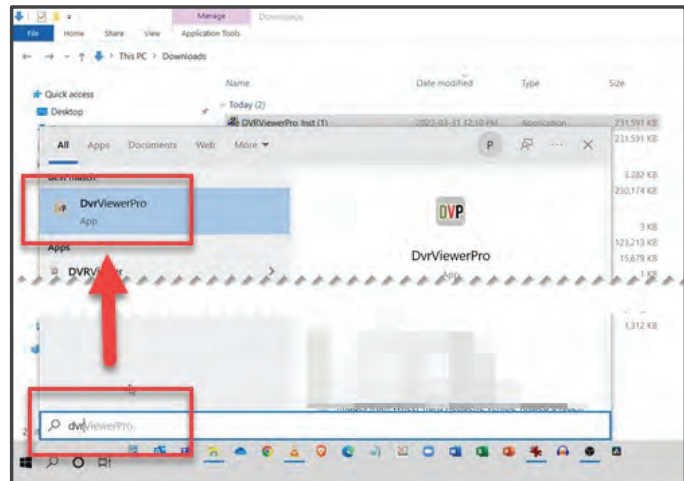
Manage Downloads

File Home Share View Application Tools

← → ↑ This PC > Downloads

Quick access
Desktop

Name
Today (2)
DVRViewerPro Inst (1)

Date modified
2022-03-31 12:10 PM

Type
Application

Size
231,591 KB
231,591 KB
3,282 KB
250,174 KB
3 KB
123,213 KB
15,679 KB
1 KB
1,312 KB

All Apps Documents Web More ▾

P

Best match
DvrViewerPro
App

Apps
DVRViewer

DVP
DvrViewerPro
App

dvrViewerPro